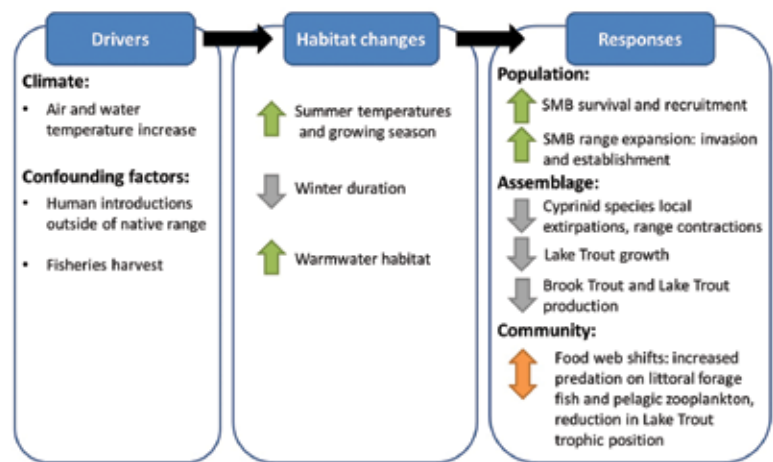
Drivers

Climate:

• Air and water temperature increase

Confounding factors:

• Human introductions outside of native range

• Fisheries harvest

Habitat changes

Summer temperatures and growing season

Winter duration

Warmwater habitat

Responses

Population:

SMB survival and recruitment

SMB range expansion: invasion and establishment

Assemblage:

Cyprinid species local extirpations, range contractions

Lake Trout growth

Brook Trout and Lake Trout production

Community:

Food web shifts: increased predation on littoral forage fish and pelagic zooplankton, reduction in Lake Trout trophic position